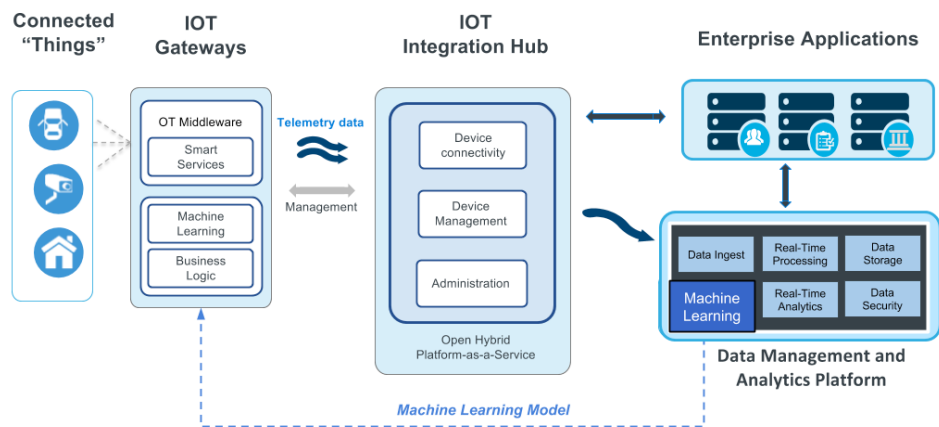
Connected "Things"

IOT Gateways

OT Middleware

Smart Services

Machine Learning

Business Logic

Telemetry data

Management

IOT Integration Hub

Device connectivity

Device Management

Administration

Open Hybrid Platform-as-a-Service

Enterprise Applications

Data Ingest

Real-Time Processing

Data Storage

Machine Learning

Real-Time Analytics

Data Security

Data Management and Analytics Platform

Machine Learning Model